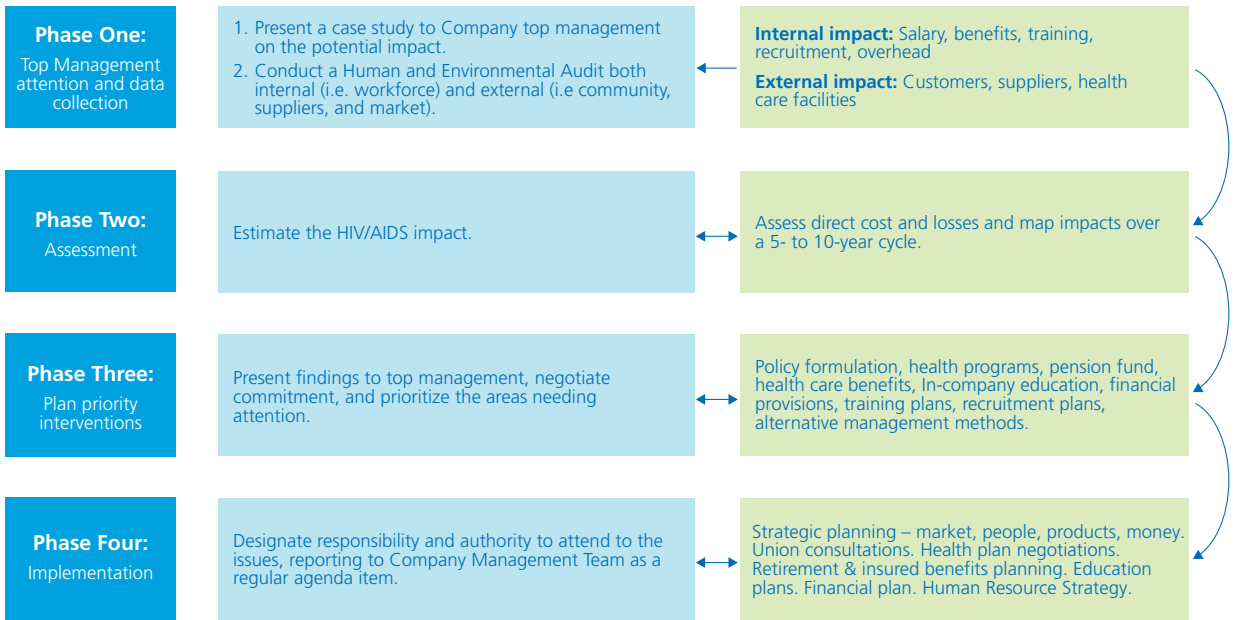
**Phase One:**
Top Management attention and data collection

1. Present a case study to Company top management on the potential impact.
2. Conduct a Human and Environmental Audit both internal (i.e. workforce) and external (i.e community, suppliers, and market).

**Internal impact:** Salary, benefits, training, recruitment, overhead
**External impact:** Customers, suppliers, health care facilities

**Phase Two:**
Assessment

Estimate the HIV/AIDS impact.

Assess direct cost and losses and map impacts over a 5- to 10-year cycle.

**Phase Three:**
Plan priority interventions

Present findings to top management, negotiate commitment, and prioritize the areas needing attention.

Policy formulation, health programs, pension fund, health care benefits, In-company education, financial provisions, training plans, recruitment plans, alternative management methods.

**Phase Four:**
Implementation

Designate responsibility and authority to attend to the issues, reporting to Company Management Team as a regular agenda item.

Strategic planning – market, people, products, money. Union consultations. Health plan negotiations. Retirement & insured benefits planning. Education plans. Financial plan. Human Resource Strategy.